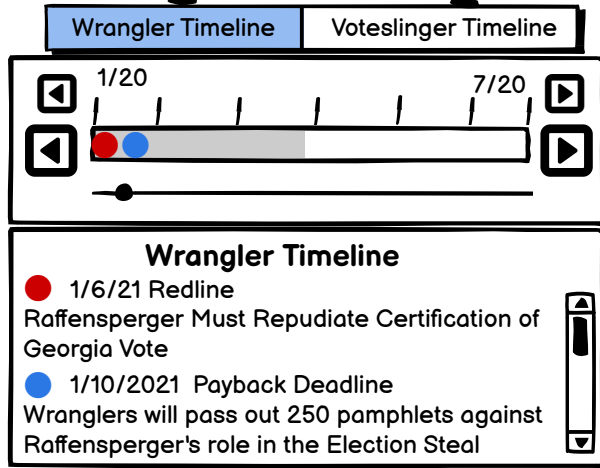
Wrangler Timeline | Voteslinger Timeline

1/20

7/20

Wrangler Timeline

1/6/21 Redline

Raffensperger Must Repudiate Certification of Georgia Vote

1/10/2021 Payback Deadline

Wranglers will pass out 250 pamphlets against Raffensperger's role in the Election Steal